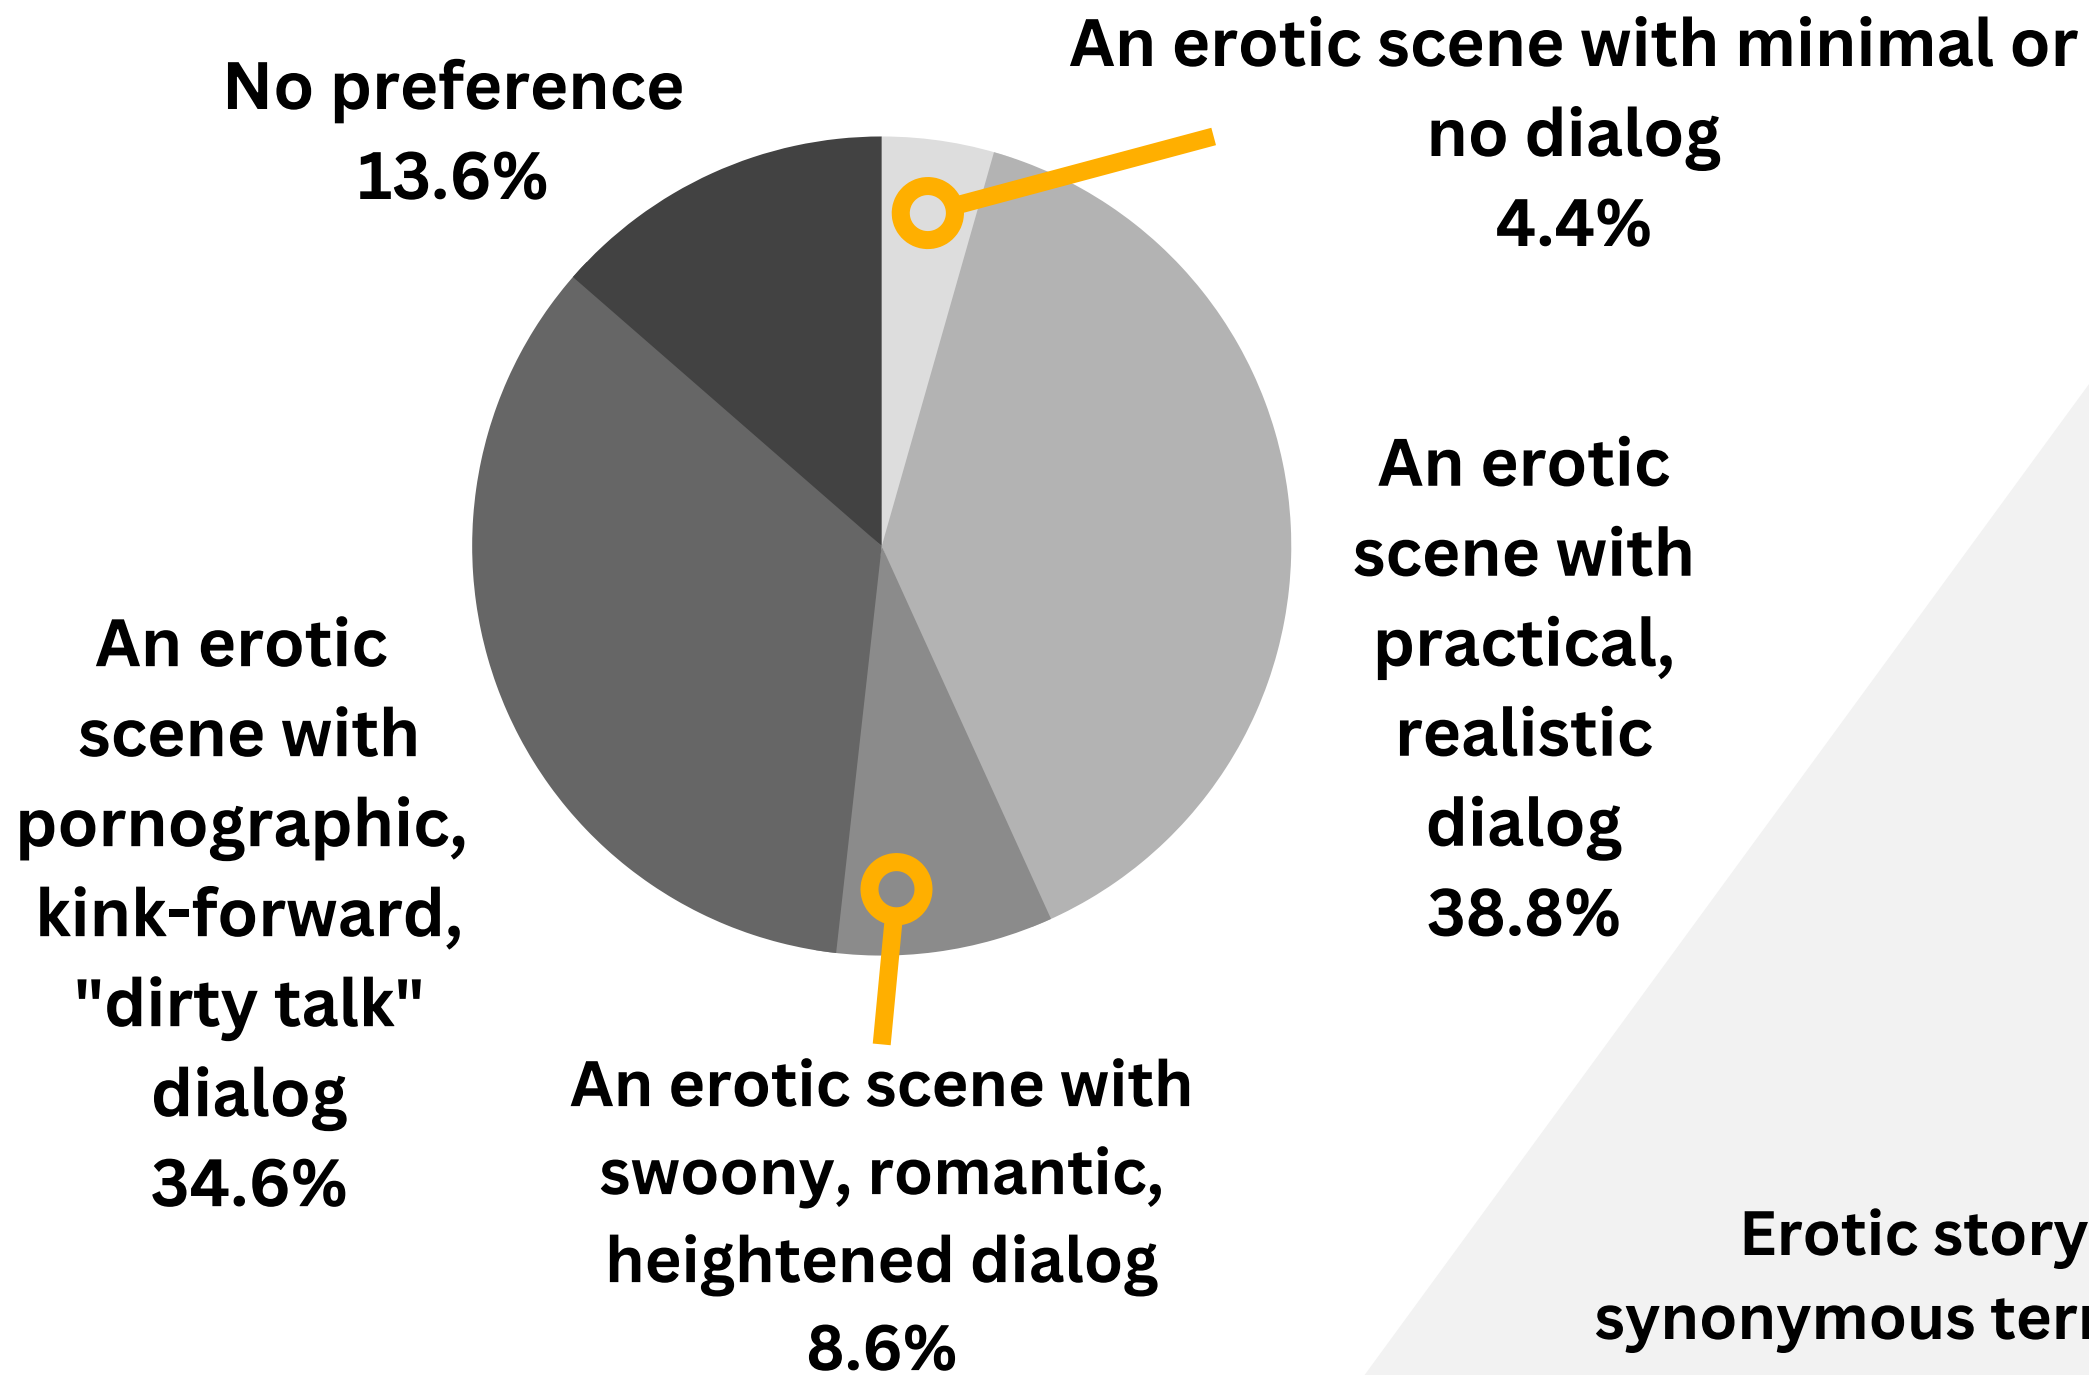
No preference
13.6%

An erotic scene with minimal or no dialog
4.4%

An erotic scene with practical, realistic dialog
38.8%

An erotic scene with pornographic, kink-forward, "dirty talk" dialog
34.6%

An erotic scene with swoony, romantic, heightened dialog
8.6%

Erotic story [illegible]
synonymous ter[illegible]